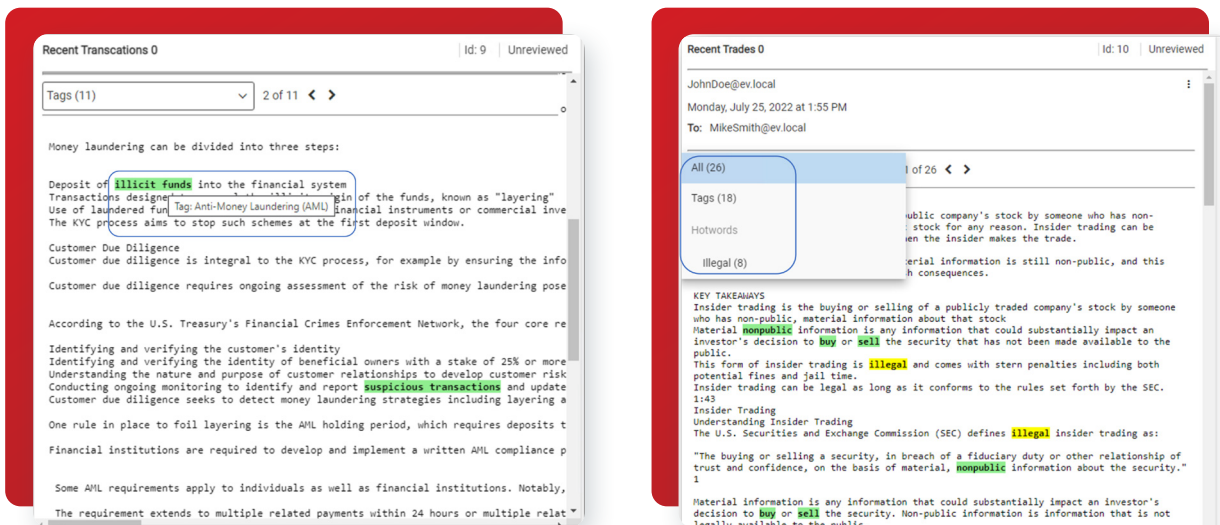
Recent Transcations 0

Id: 9

Unreviewed

Tags (11)

2 of 11

Money laundering can be divided into three steps:

Deposit of illicit funds into the financial system
Transactions designe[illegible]gin of the funds, known as "layering"
Use of laundered fun Tag: Anti-Money Laundering (AML) inancial instruments or commercial inve
The KYC process aims to stop such schemes at the first deposit window.

Customer Due Diligence
Customer due diligence is integral to the KYC process, for example by ensuring the info

Customer due diligence requires ongoing assessment of the risk of money laundering pose

According to the U.S. Treasury's Financial Crimes Enforcement Network, the four core re

Identifying and verifying the customer's identity
Identifying and verifying the identity of beneficial owners with a stake of 25% or more
Understanding the nature and purpose of customer relationships to develop customer risk
Conducting ongoing monitoring to identify and report suspicious transactions and update
Customer due diligence seeks to detect money laundering strategies including layering a

One rule in place to foil layering is the AML holding period, which requires deposits t

Financial institutions are required to develop and implement a written AML compliance p

Some AML requirements apply to individuals as well as financial institutions. Notably,

The requirement extends to multiple related payments within 24 hours or multiple relat

Recent Trades 0

Id: 10

Unreviewed

JohnDoe@ev.local

Monday, July 25, 2022 at 1:55 PM

To: MikeSmith@ev.local

All (26)

Tags (18)

Hotwords

Illegal (8)

of 26

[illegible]ublic company's stock by someone who has non-
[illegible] stock for any reason. Insider trading can be
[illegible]en the insider makes the trade.

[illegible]terial information is still non-public, and this
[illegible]h consequences.

KEY TAKEAWAYS
Insider trading is the buying or selling of a publicly traded company's stock by someone who has non-public, material information about that stock
Material nonpublic information is any information that could substantially impact an investor's decision to buy or sell the security that has not been made available to the public.
This form of insider trading is illegal and comes with stern penalties including both potential fines and jail time.
Insider trading can be legal as long as it conforms to the rules set forth by the SEC.
1:43
Insider Trading
Understanding Insider Trading
The U.S. Securities and Exchange Commission (SEC) defines illegal insider trading as:

"The buying or selling a security, in breach of a fiduciary duty or other relationship of trust and confidence, on the basis of material, nonpublic information about the security."
1

Material information is any information that could substantially impact an investor's decision to buy or sell the security. Non-public information is information that is not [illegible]